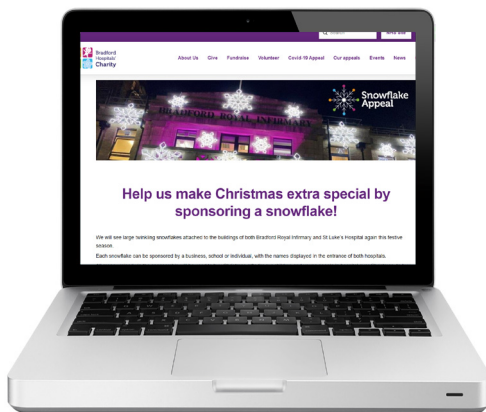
Bradford Hospitals' Charity

About Us Give Fundraise Volunteer Covid-19 Appeal Our appeals Events News

BRADFORD ROYAL INFIRMARY

Snowflake Appeal

Help us make Christmas extra special by sponsoring a snowflake!

We will see large twinkling snowflakes attached to the buildings of both Bradford Royal Infirmary and St Luke's Hospital again this festive season.

Each snowflake can be sponsored by a business, school or individual, with the names displayed in the entrance of both hospitals.